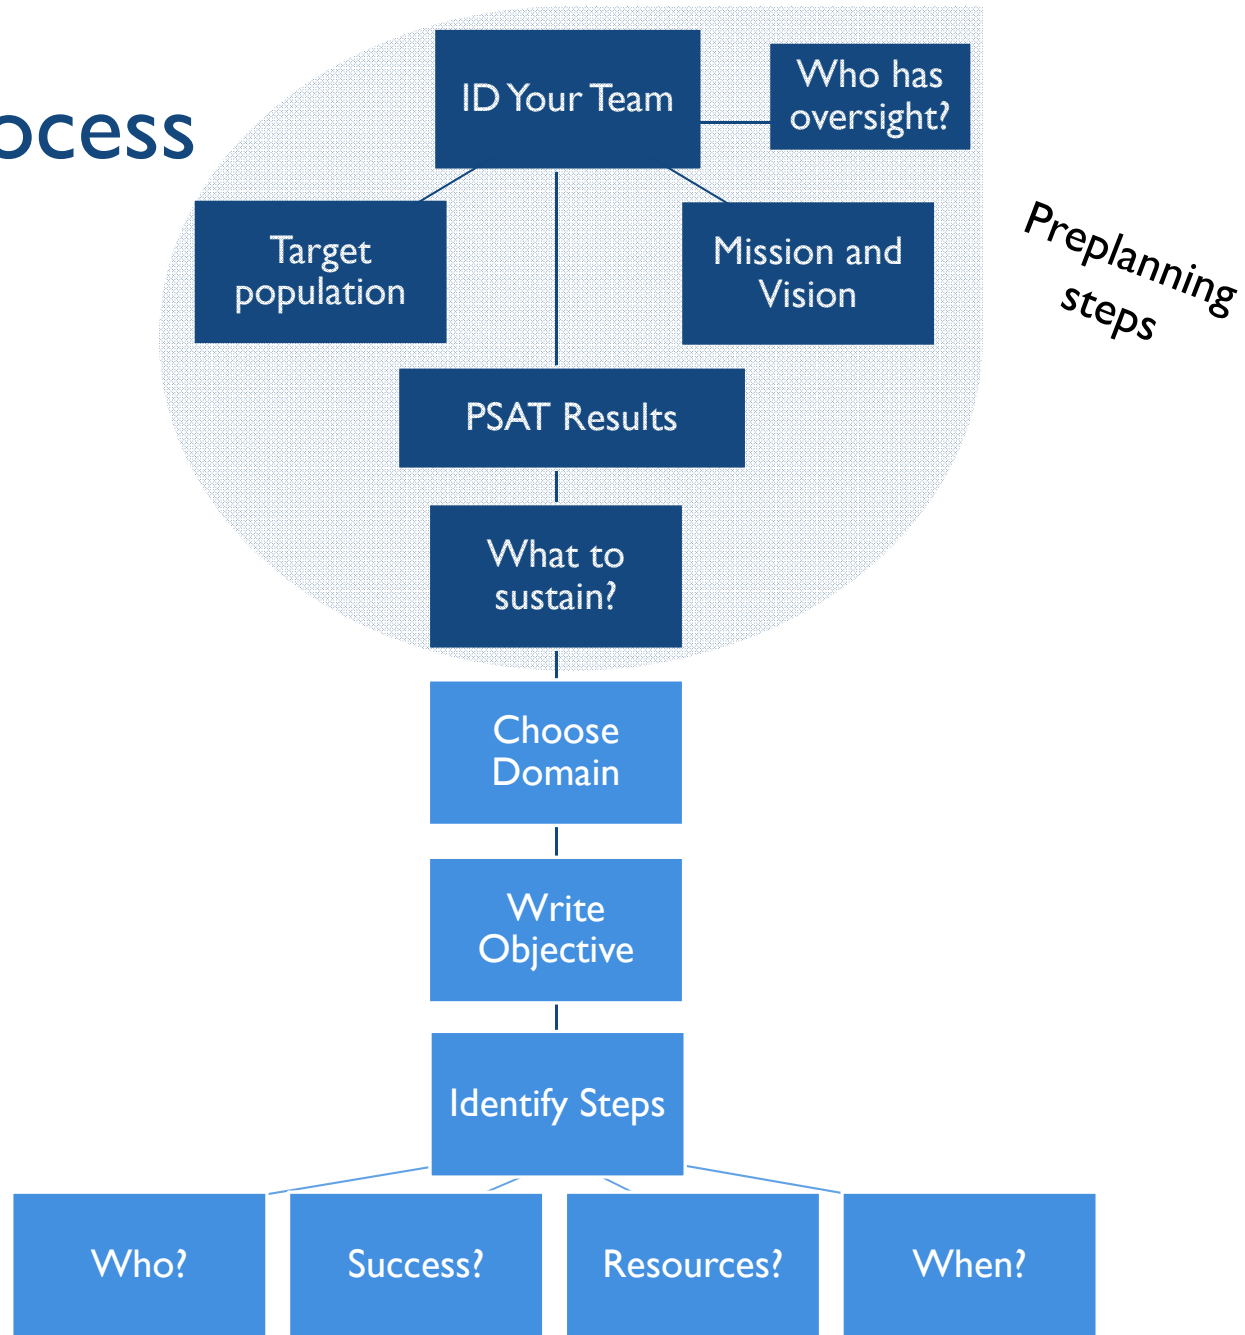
ocess

ID Your Team

Who has oversight?

Target population

Mission and Vision

Preplanning steps

PSAT Results

What to sustain?

Choose Domain

Write Objective

Identify Steps

Who?

Success?

Resources?

When?